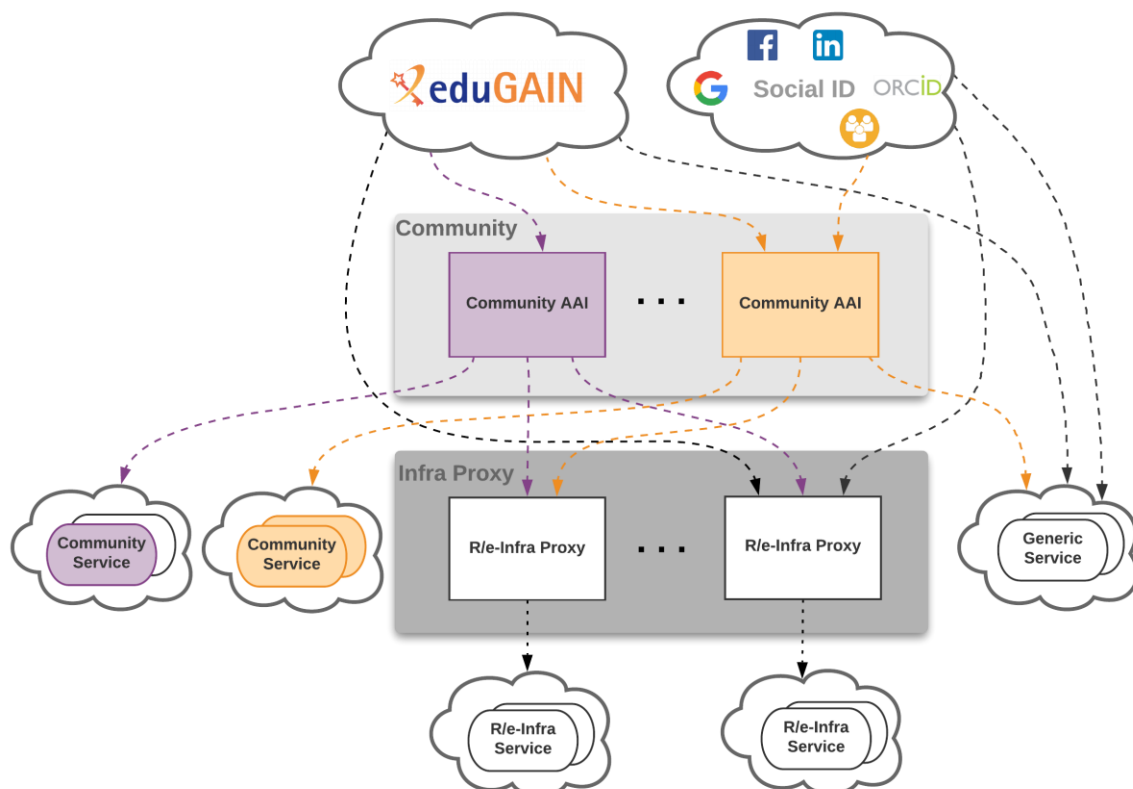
eduGAIN

f in
G Social ID ORCID

Community

Community AAI . . . Community AAI

Infra Proxy

Community Service

Community Service

R/e-Infra Proxy . . . R/e-Infra Proxy

Generic Service

R/e-Infra Service

R/e-Infra Service